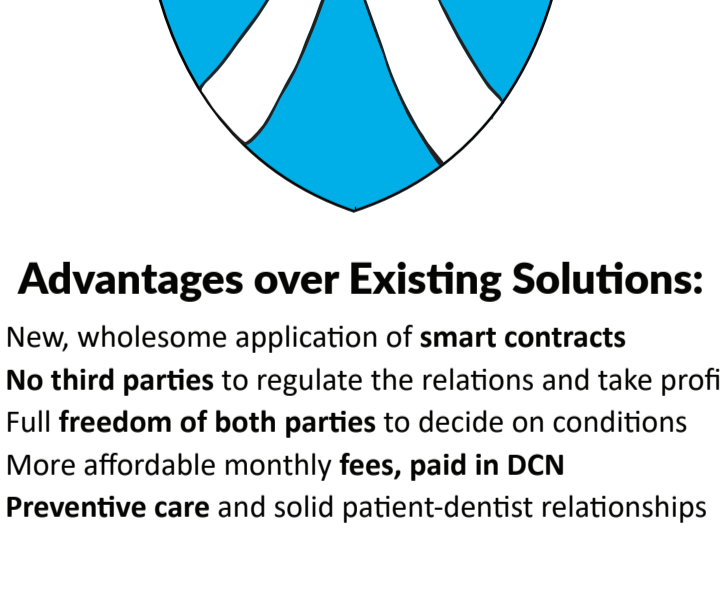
Advantages over Existing Solutions:

New, wholesome application of **smart contracts**
**No third parties** to regulate the relations and take profi
Full **freedom of both parties** to decide on conditions
More affordable monthly **fees, paid in DCN**
**Preventive care** and solid patient-dentist relationships